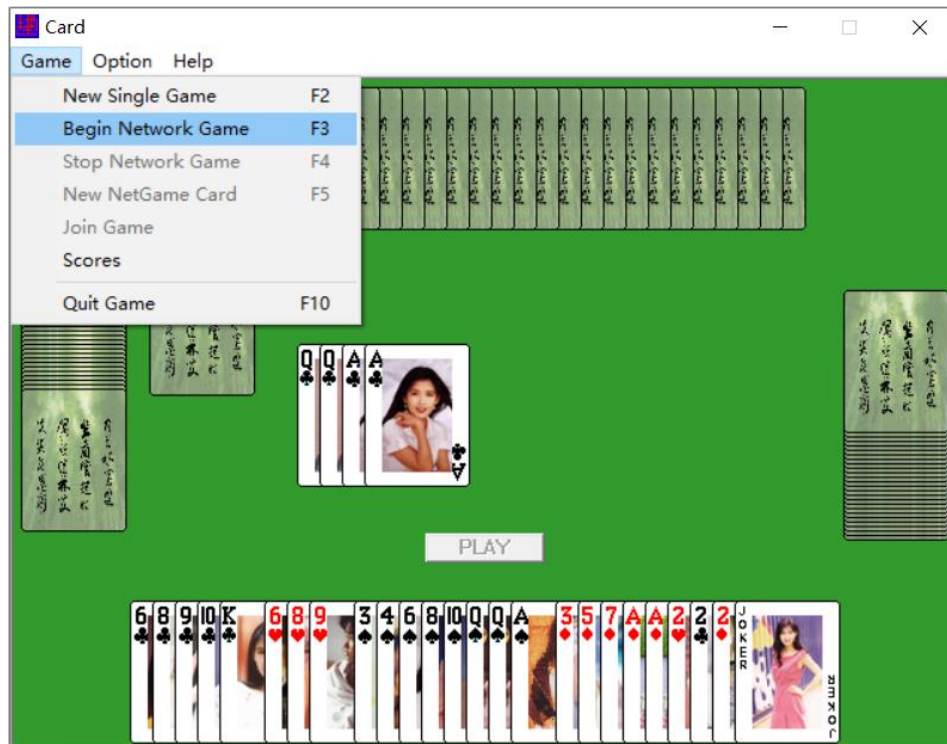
Card

Game Option Help

New Single Game F2
Begin Network Game F3
Stop Network Game F4
New NetGame Card F5
Join Game
Scores
Quit Game F10

Q Q A A

PLAY

6 8 9 10 K 6 8 9 3 4 6 8 10 Q Q A 3 5 7 A A 2 2 2 JOKER